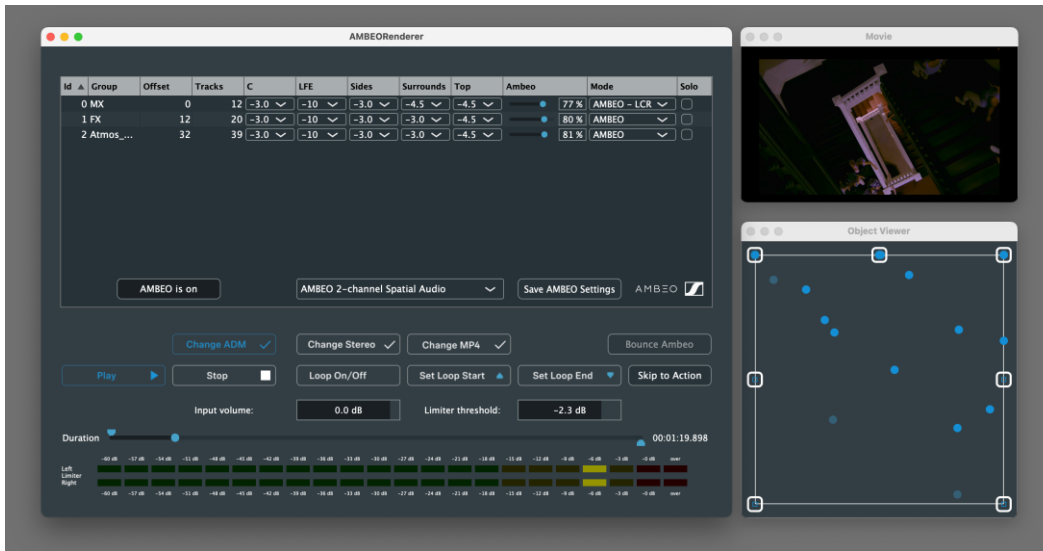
AMBEORenderer

| Id ▲ | Group | Offset | Tracks | C | LFE | Sides | Surrounds | Top | Ambeo | | Mode | Solo |
|---|---|---|---|---|---|---|---|---|---|---|---|---|
| 0 | MX | 0 | 12 | -3.0 | -10 | -3.0 | -4.5 | -4.5 | | 77 % | AMBEO - LCR | |
| 1 | FX | 12 | 20 | -3.0 | -10 | -3.0 | -3.0 | -4.5 | | 80 % | AMBEO | |
| 2 | Atmos_... | 32 | 39 | -3.0 | -10 | -3.0 | -3.0 | -4.5 | | 81 % | AMBEO | |

AMBEO is on

AMBEO 2-channel Spatial Audio

Save AMBEO Settings

AMBEO

Change ADM

Change Stereo

Change MP4

Bounce Ambeo

Play

Stop

Loop On/Off

Set Loop Start

Set Loop End

Skip to Action

Input volume:

0.0 dB

Limiter threshold:

-2.3 dB

Duration

00:01:19.898

Left
Limiter
Right

-60 dB -57 dB -54 dB -51 dB -48 dB -45 dB -42 dB -39 dB -36 dB -33 dB -30 dB -27 dB -24 dB -21 dB -18 dB -15 dB -12 dB -9 dB -6 dB -3 dB -0 dB over

-60 dB -57 dB -54 dB -51 dB -48 dB -45 dB -42 dB -39 dB -36 dB -33 dB -30 dB -27 dB -24 dB -21 dB -18 dB -15 dB -12 dB -9 dB -6 dB -3 dB -0 dB over

Movie

Object Viewer